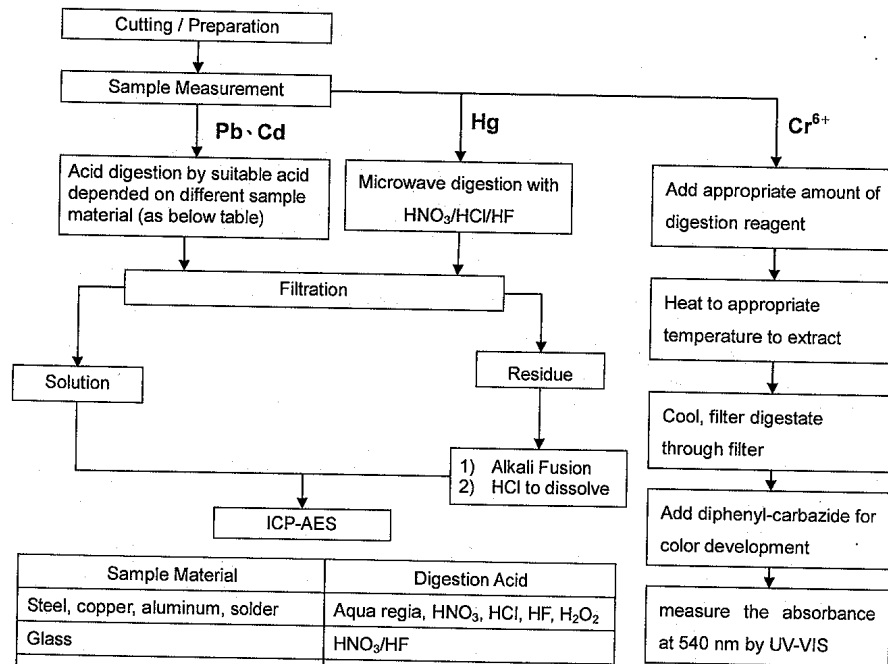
Cutting / Preparation

Sample Measurement

Pb、Cd

Hg

$Cr^{6+}$

Acid digestion by suitable acid depended on different sample material (as below table)

Microwave digestion with $HNO_3$/HCl/HF

Add appropriate amount of digestion reagent

Filtration

Heat to appropriate temperature to extract

Solution

Residue

Cool, filter digestate through filter

1) Alkali Fusion
2) HCl to dissolve

ICP-AES

Add diphenyl-carbazide for color development

| Sample Material | Digestion Acid |
|---|---|
| Steel, copper, aluminum, solder | Aqua regia, $HNO_3$, HCl, HF, $H_2O_2$ |
| Glass | $HNO_3$/HF |

measure the absorbance at 540 nm by UV-VIS